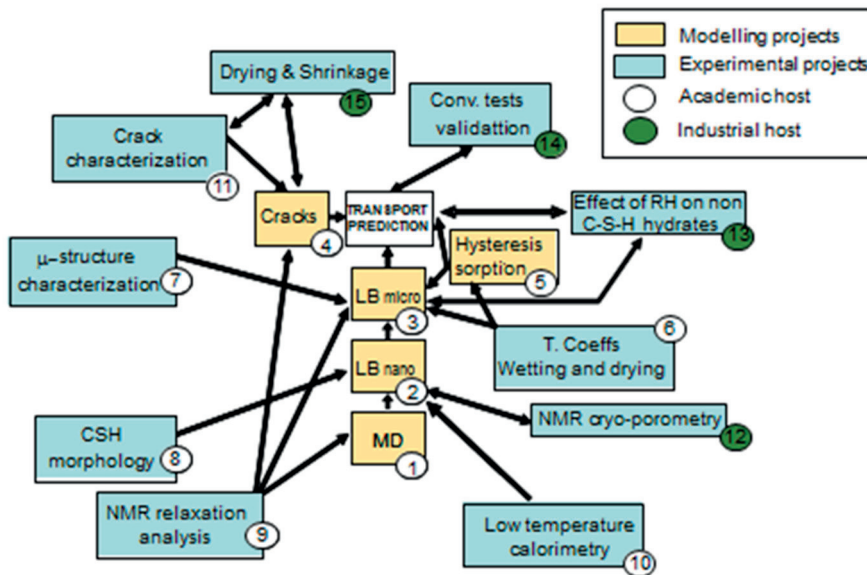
Modelling projects
Experimental projects
Academic host
Industrial host

Drying & Shrinkage 15

Conv. tests validattion 14

Crack characterization 11

Cracks 4

TRANSPORT PREDICTION

Effect of RH on non C-S-H hydrates 13

μ-structure characterization 7

Hysteresis sorption 5

LB micro 3

T. Coeffs Wetting and drying 6

LB nano 2

NMR cryo-porometry 12

CSH morphology 8

MD 1

NMR relaxation analysis 9

Low temperature calorimetry 10